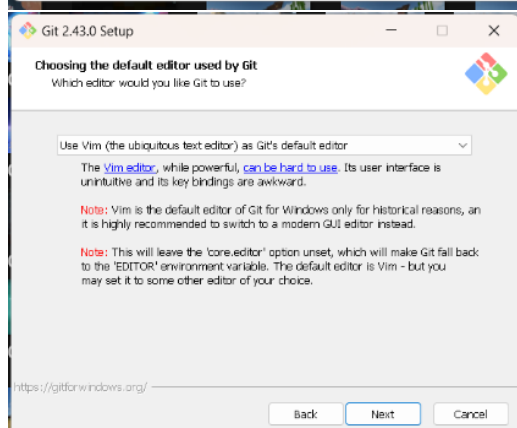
Git 2.43.0 Setup

Choosing the default editor used by Git
Which editor would you like Git to use?

Use Vim (the ubiquitous text editor) as Git's default editor

The Vim editor, while powerful, can be hard to use. Its user interface is unintuitive and its key bindings are awkward.

Note: Vim is the default editor of Git for Windows only for historical reasons, and it is highly recommended to switch to a modern GUI editor instead.

Note: This will leave the 'core.editor' option unset, which will make Git fall back to the 'EDITOR' environment variable. The default editor is Vim - but you may set it to some other editor of your choice.

https://gitforwindows.org/

Back
Next
Cancel